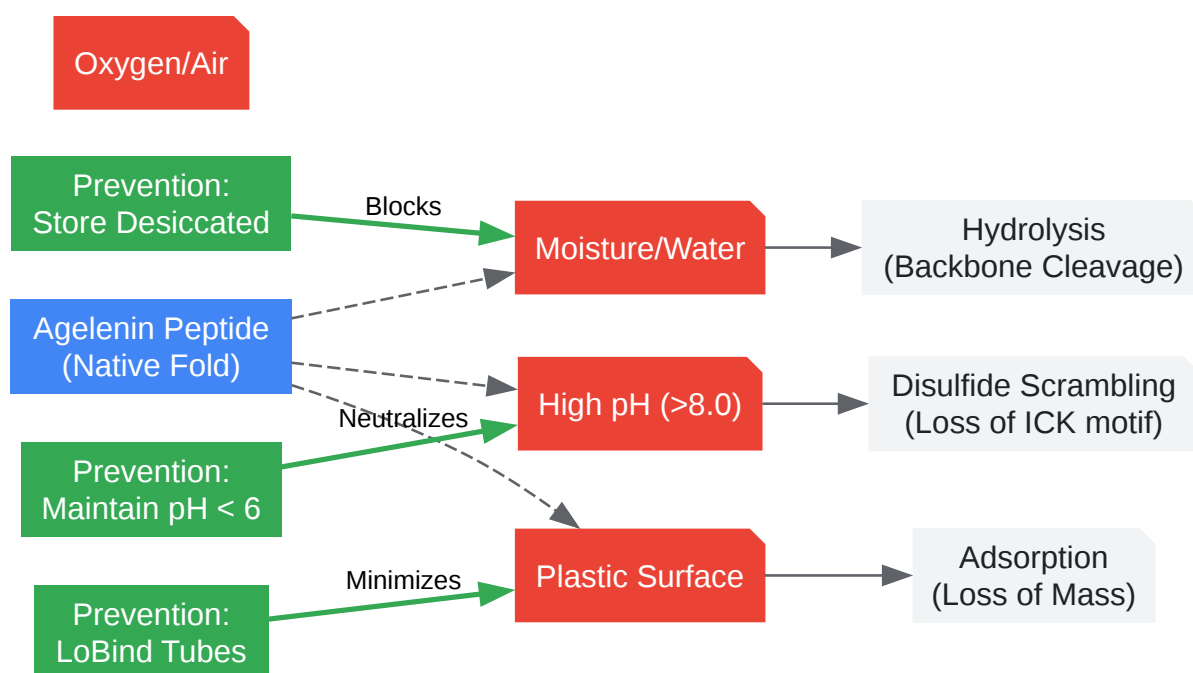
Oxygen/Air

Prevention:
Store Desiccated

Blocks

Moisture/Water

Hydrolysis
(Backbone Cleavage)

Agelenin Peptide
(Native Fold)

High pH (>8.0)

Disulfide Scrambling
(Loss of ICK motif)

Neutralizes

Prevention:
Maintain pH < 6

Minimizes

Plastic Surface

Adsorption
(Loss of Mass)

Prevention:
LoBind Tubes